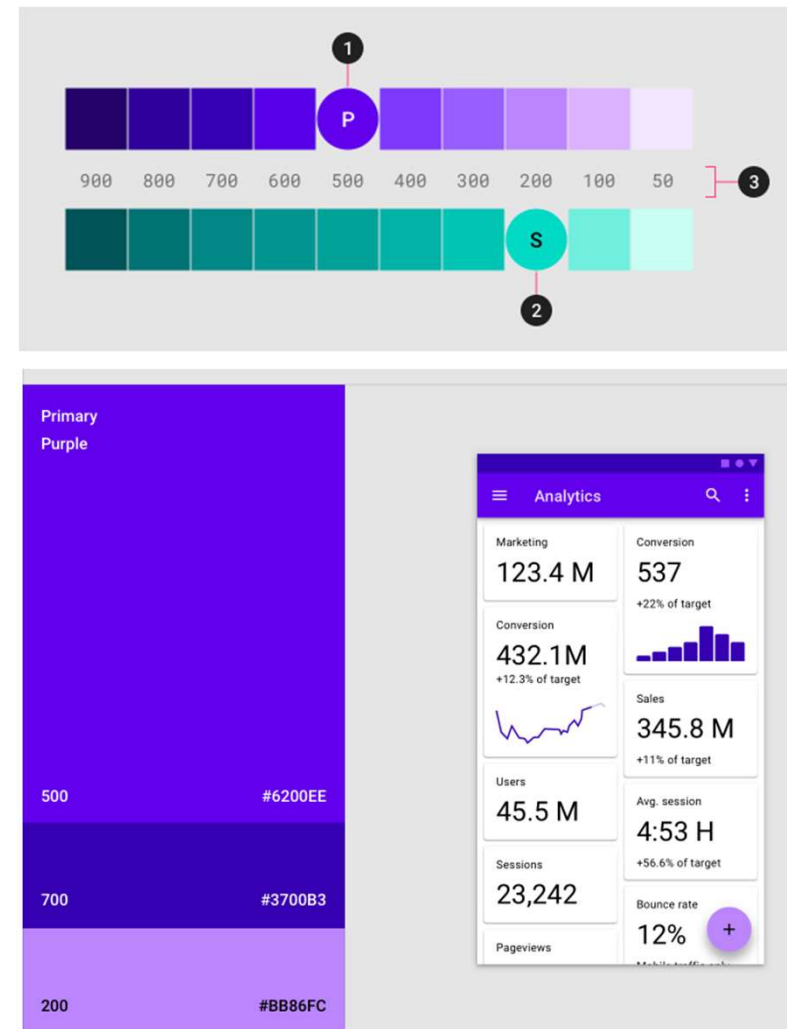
1

P

900 800 700 600 500 400 300 200 100 50

3

S

2

Primary
Purple

500 #6200EE

700 #3700B3

200 #BB86FC

Analytics

Marketing
123.4 M

Conversion
432.1M
+12.3% of target

Users
45.5 M

Sessions
23,242

Pageviews

Conversion
537
+22% of target

Sales
345.8 M
+11% of target

Avg. session
4:53 H
+56.6% of target

Bounce rate
12%
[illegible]

+